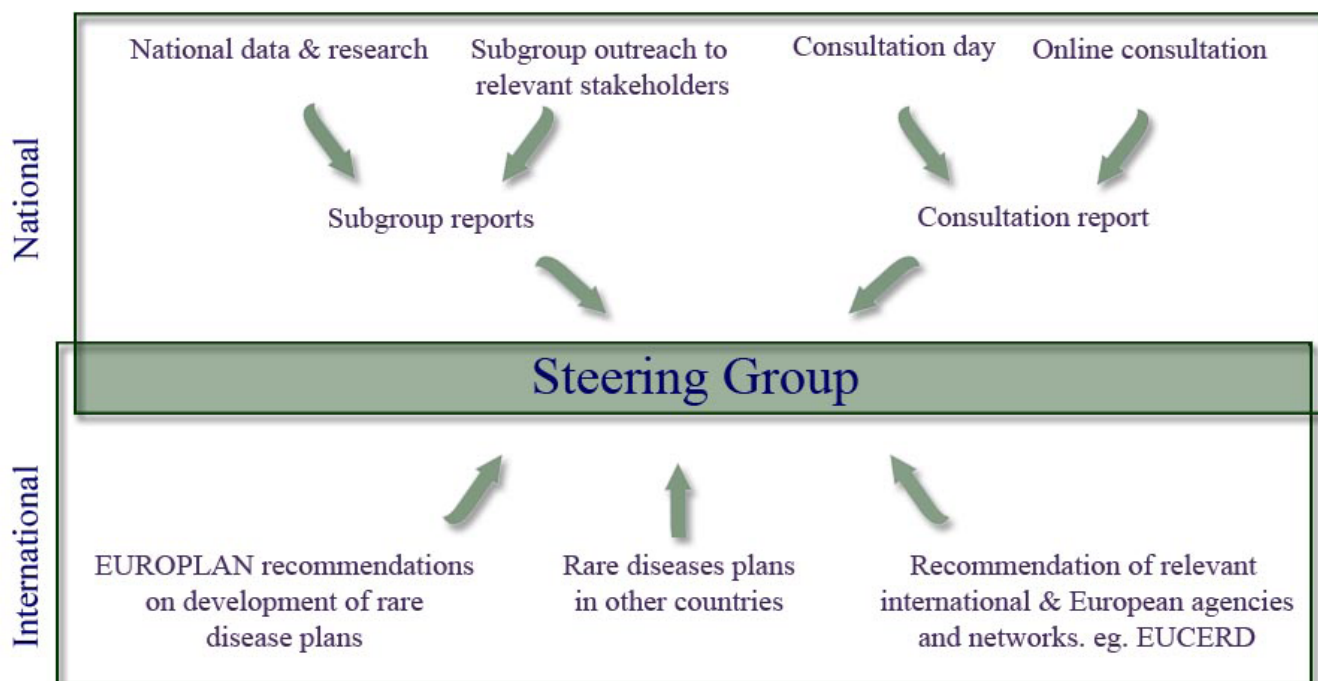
National

National data & research

Subgroup outreach to relevant stakeholders

Consultation day

Online consultation

Subgroup reports

Consultation report

Steering Group

International

EUROPLAN recommendations on development of rare disease plans

Rare diseases plans in other countries

Recommendation of relevant international & European agencies and networks. eg. EUCERD